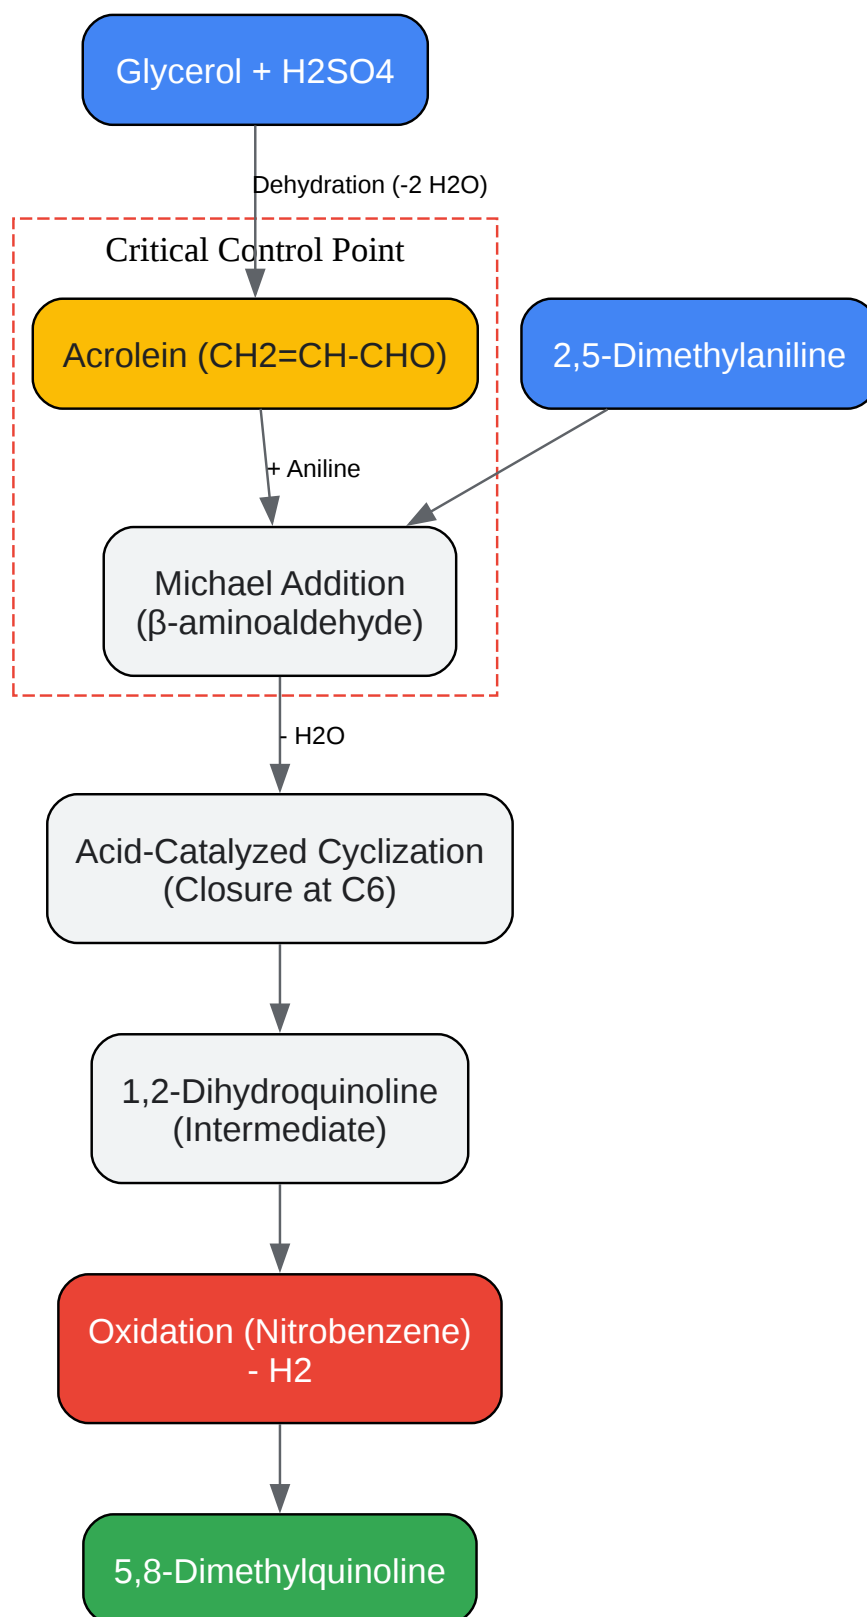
Glycerol + H2SO4

Dehydration (-2 H2O)

Critical Control Point

Acrolein (CH2=CH-CHO)

2,5-Dimethylaniline

+ Aniline

Michael Addition (β-aminoaldehyde)

- H2O

Acid-Catalyzed Cyclization (Closure at C6)

1,2-Dihydroquinoline (Intermediate)

Oxidation (Nitrobenzene) - H2

5,8-Dimethylquinoline